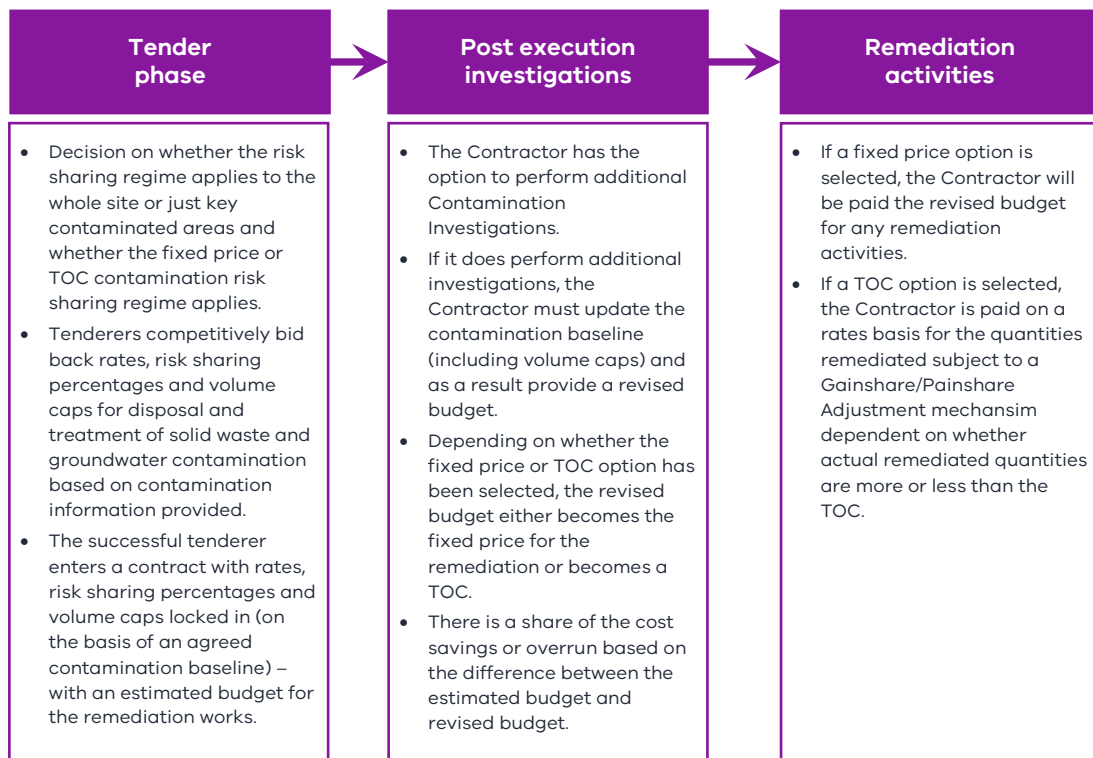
Tender phase

- Decision on whether the risk sharing regime applies to the whole site or just key contaminated areas and whether the fixed price or TOC contamination risk sharing regime applies.
- Tenderers competitively bid back rates, risk sharing percentages and volume caps for disposal and treatment of solid waste and groundwater contamination based on contamination information provided.
- The successful tenderer enters a contract with rates, risk sharing percentages and volume caps locked in (on the basis of an agreed contamination baseline) – with an estimated budget for the remediation works.

Post execution investigations

- The Contractor has the option to perform additional Contamination Investigations.
- If it does perform additional investigations, the Contractor must update the contamination baseline (including volume caps) and as a result provide a revised budget.
- Depending on whether the fixed price or TOC option has been selected, the revised budget either becomes the fixed price for the remediation or becomes a TOC.
- There is a share of the cost savings or overrun based on the difference between the estimated budget and revised budget.

Remediation activities

- If a fixed price option is selected, the Contractor will be paid the revised budget for any remediation activities.
- If a TOC option is selected, the Contractor is paid on a rates basis for the quantities remediated subject to a Gainshare/Painshare Adjustment mechansim dependent on whether actual remediated quantities are more or less than the TOC.